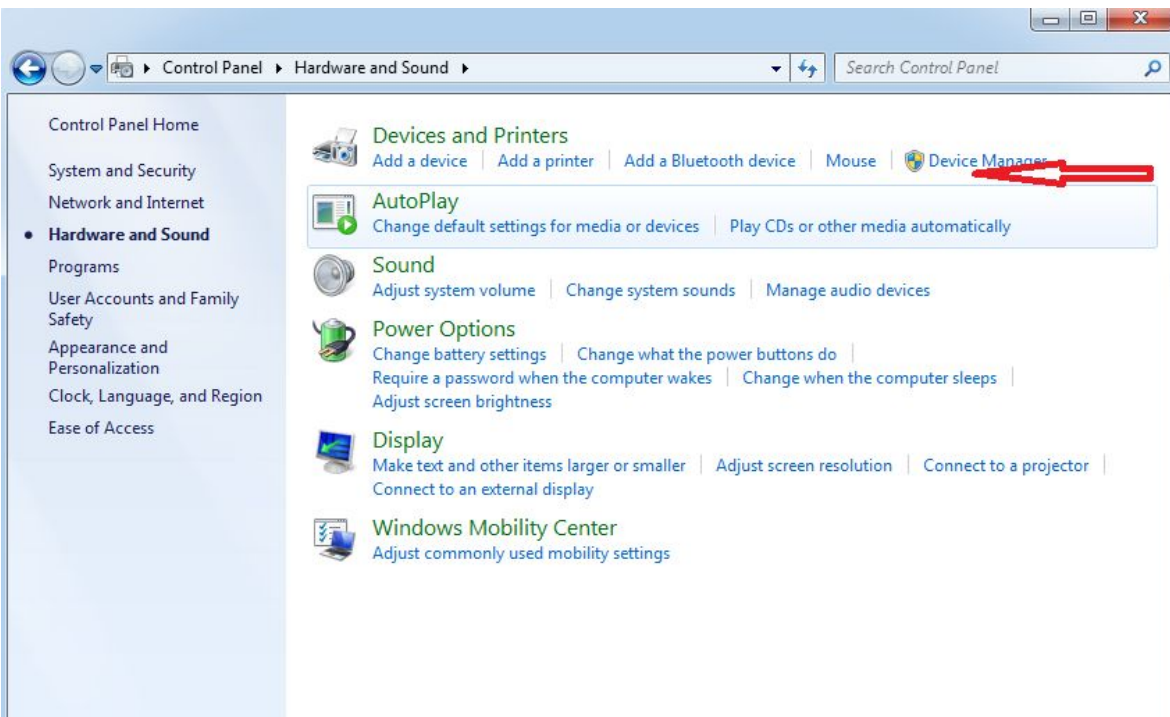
▸ Control Panel ▸ Hardware and Sound ▸

Search Control Panel

Control Panel Home

System and Security

Network and Internet

• Hardware and Sound

Programs

User Accounts and Family Safety

Appearance and Personalization

Clock, Language, and Region

Ease of Access

Devices and Printers

Add a device | Add a printer | Add a Bluetooth device | Mouse | Device Manager

AutoPlay

Change default settings for media or devices | Play CDs or other media automatically

Sound

Adjust system volume | Change system sounds | Manage audio devices

Power Options

Change battery settings | Change what the power buttons do | Require a password when the computer wakes | Change when the computer sleeps | Adjust screen brightness

Display

Make text and other items larger or smaller | Adjust screen resolution | Connect to a projector | Connect to an external display

Windows Mobility Center

Adjust commonly used mobility settings